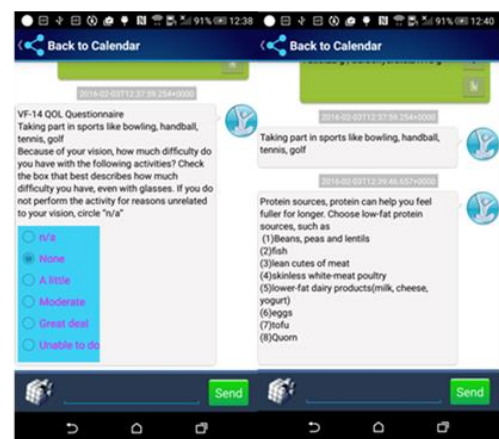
91% 12:38

Back to Calendar

2016-02-03T12:37:59.254+0000

VF-14 QOL Questionnaire
Taking part in sports like bowling, handball, tennis, golf
Because of your vision, how much difficulty do you have with the following activities? Check the box that best describes how much difficulty you have, even with glasses. If you do not perform the activity for reasons unrelated to your vision, circle "n/a"

n/a
None
A little
Moderate
Great deal
Unable to do

Send

91% 12:40

Back to Calendar

2016-02-03T12:37:59.254+0000

Taking part in sports like bowling, handball, tennis, golf

2016-02-03T12:39:46.657+0000

Protein sources, protein can help you feel fuller for longer. Choose low-fat protein sources, such as
(1)Beans, peas and lentils
(2)fish
(3)lean cutes of meat
(4)skinless white-meat poultry
(5)lower-fat dairy products(milk, cheese, yogurt)
(6)eggs
(7)tofu
(8)Quorn

Send